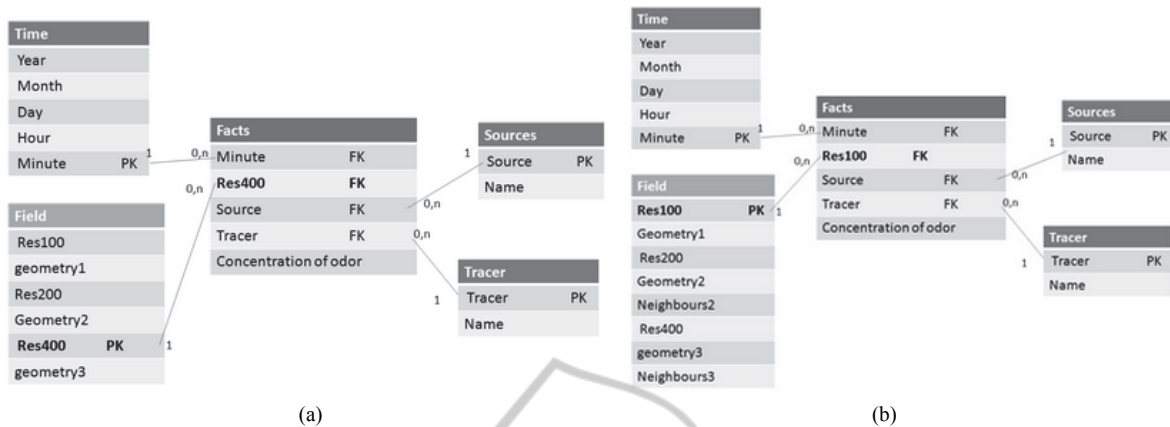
Time
Year
Month
Day
Hour
Minute PK

Field
Res100
geometry1
Res200
Geometry2
Res400 PK
geometry3

Facts
Minute FK
Res400 FK
Source FK
Tracer FK
Concentration of odor

Sources
Source PK
Name

Tracer
Tracer PK
Name

1 0,n 0,n 1 1 0,n 0,n 1

(a)

Time
Year
Month
Day
Hour
Minute PK

Field
Res100 PK
Geometry1
Res200
Geometry2
Neighbours2
Res400
geometry3
Neighbours3

Facts
Minute FK
Res100 FK
Source FK
Tracer FK
Concentration of odor

Sources
Source PK
Name

Tracer
Tracer PK
Name

1 0,n 0,n 1 1 0,n 0,n 1

(b)